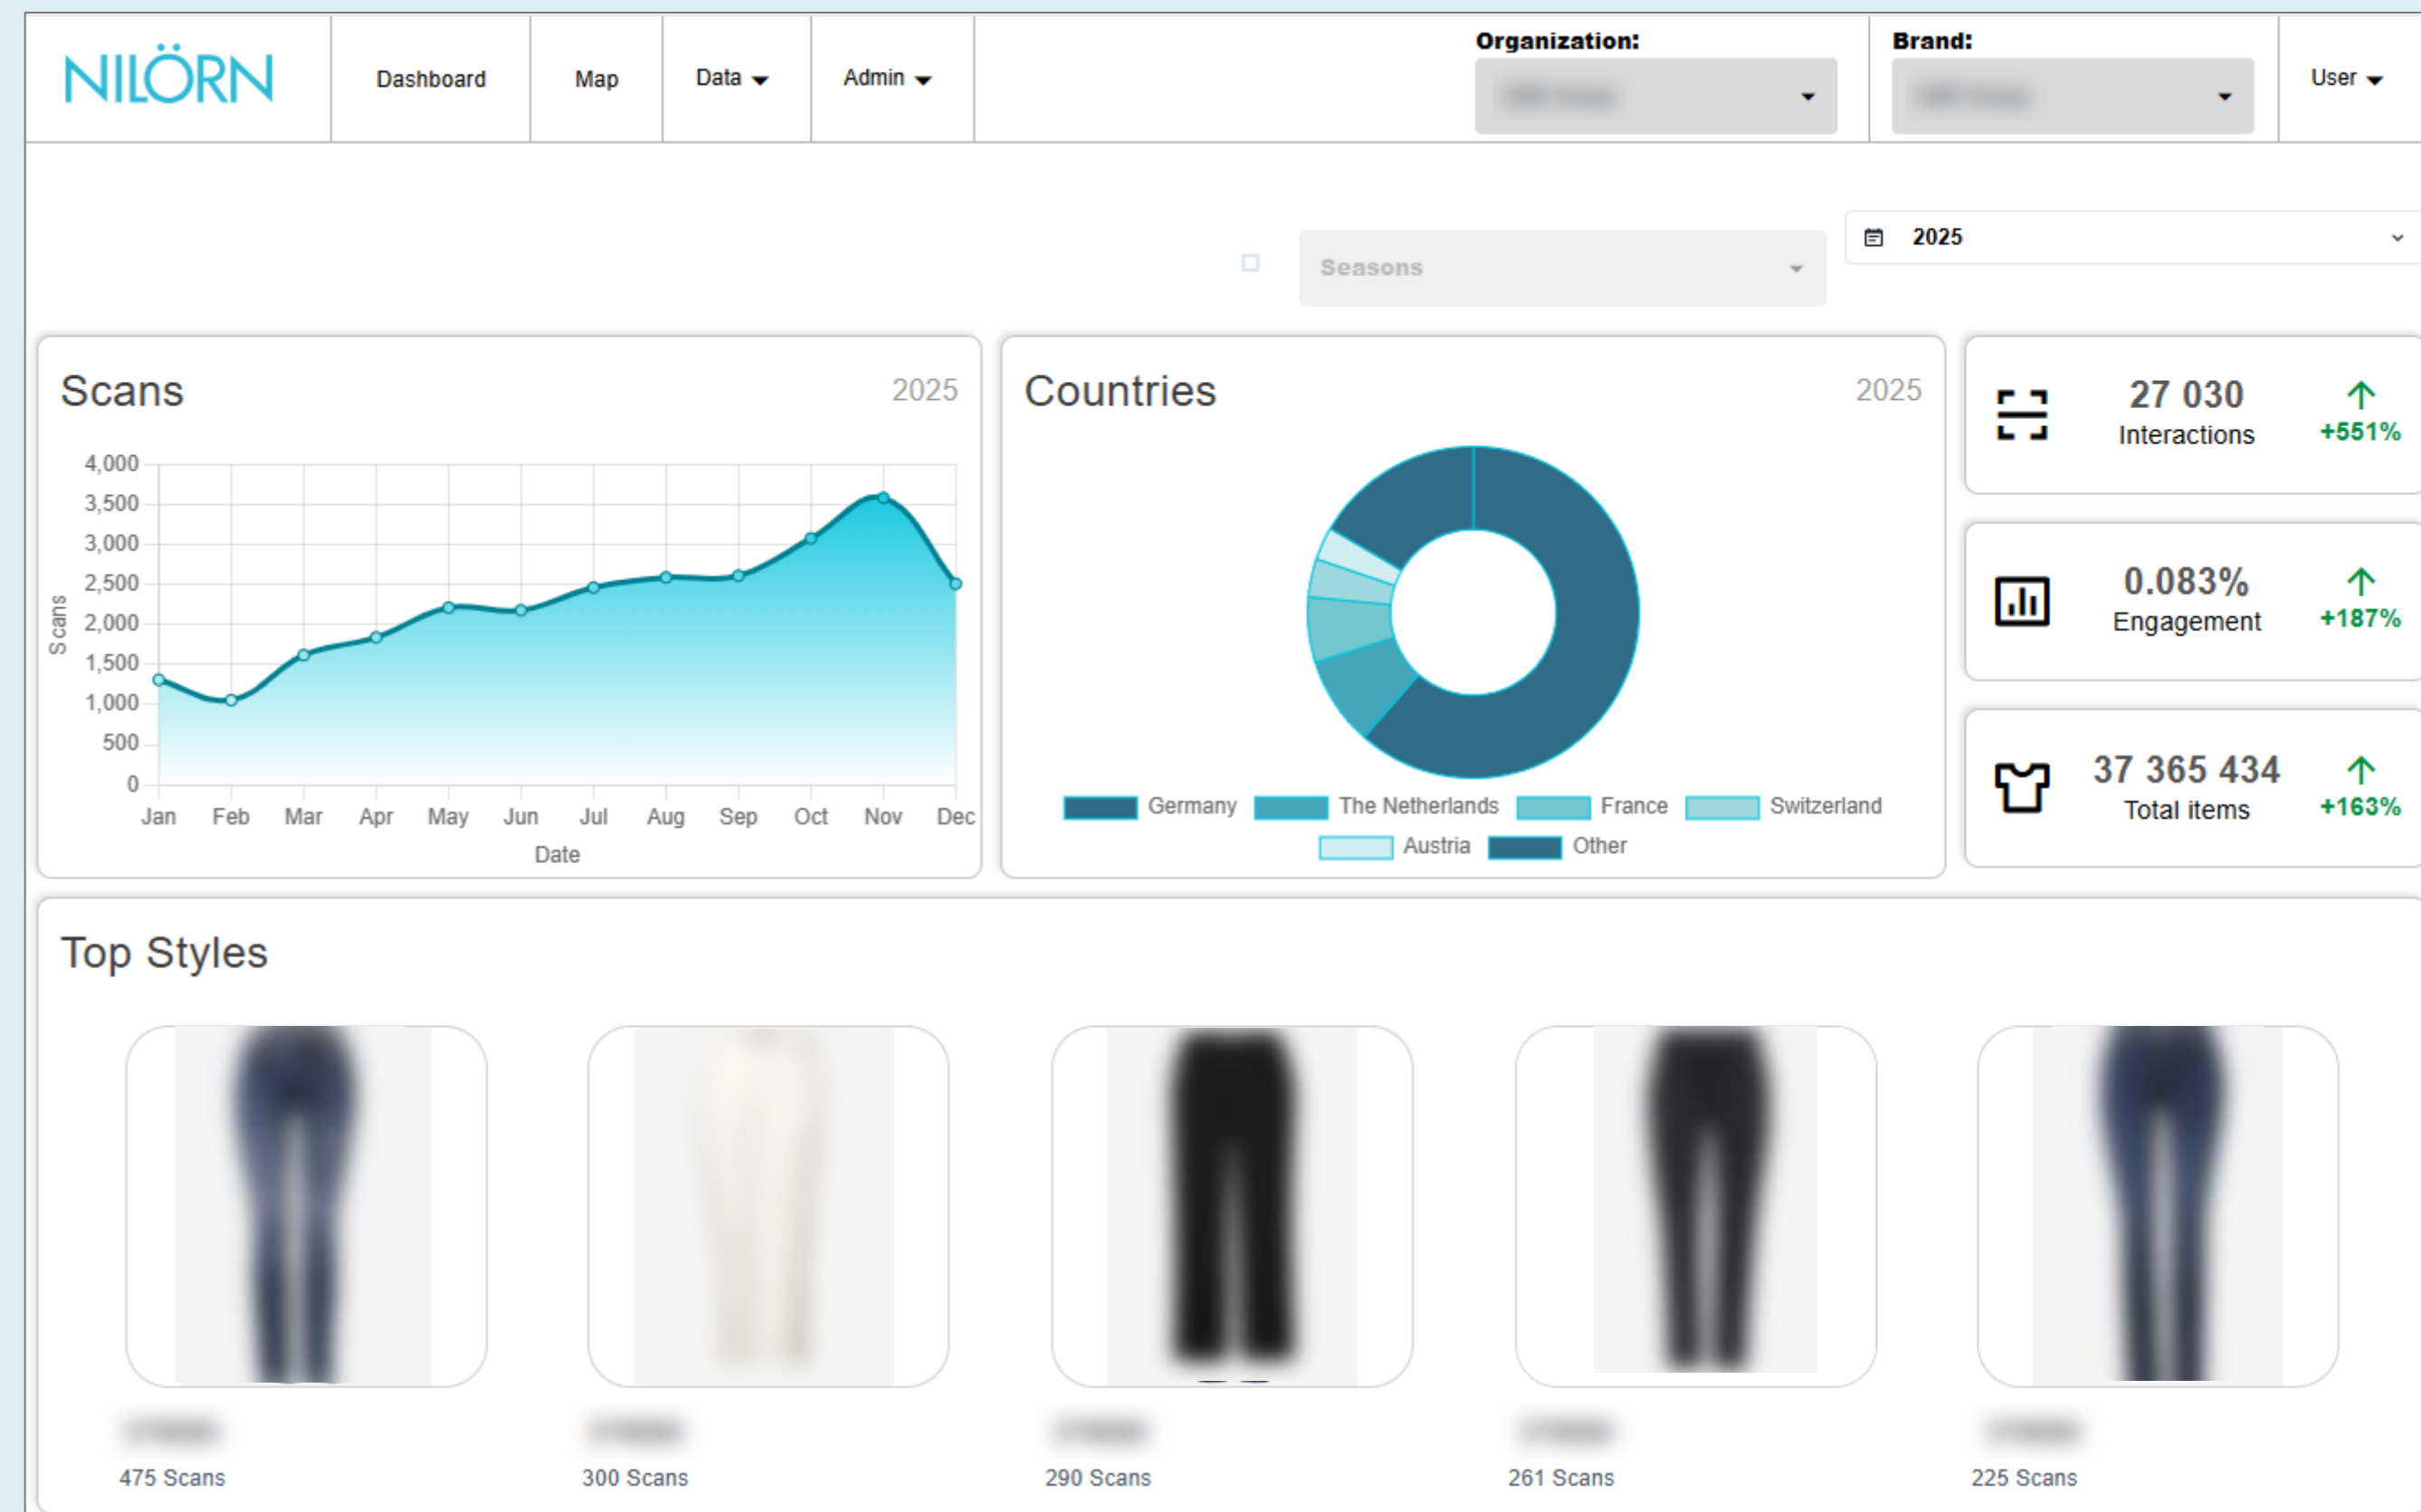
NILÖRN

Dashboard

Map

Data

Admin

Organization:

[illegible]

Brand:

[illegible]

User

Seasons

2025

Scans

2025

4,000
3,500
3,000
2,500
2,000
1,500
1,000
500
0

Scans

Jan Feb Mar Apr May Jun Jul Aug Sep Oct Nov Dec

Date

Countries

2025

Germany The Netherlands France Switzerland Austria Other

27 030
Interactions
+551%

0.083%
Engagement
+187%

37 365 434
Total items
+163%

Top Styles

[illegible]
475 Scans

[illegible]
300 Scans

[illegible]
290 Scans

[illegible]
261 Scans

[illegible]
225 Scans